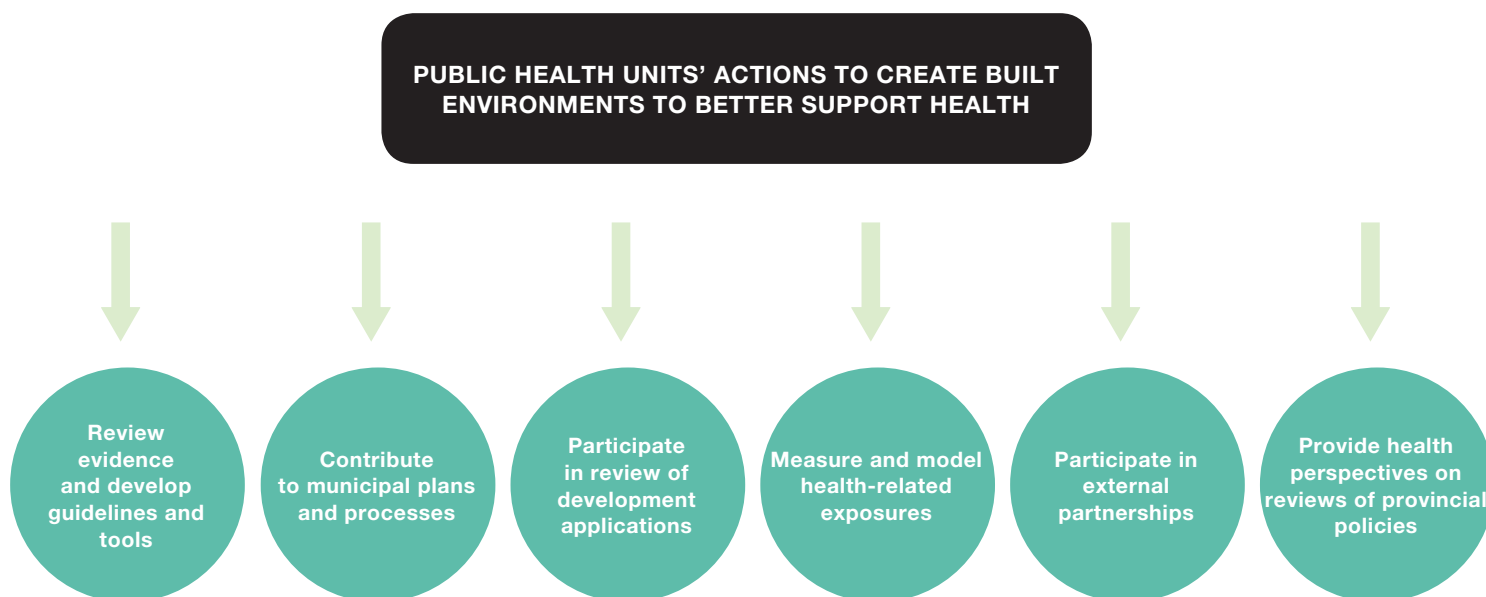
PUBLIC HEALTH UNITS' ACTIONS TO CREATE BUILT ENVIRONMENTS TO BETTER SUPPORT HEALTH

Review evidence and develop guidelines and tools

Contribute to municipal plans and processes

Participate in review of development applications

Measure and model health-related exposures

Participate in external partnerships

Provide health perspectives on reviews of provincial policies